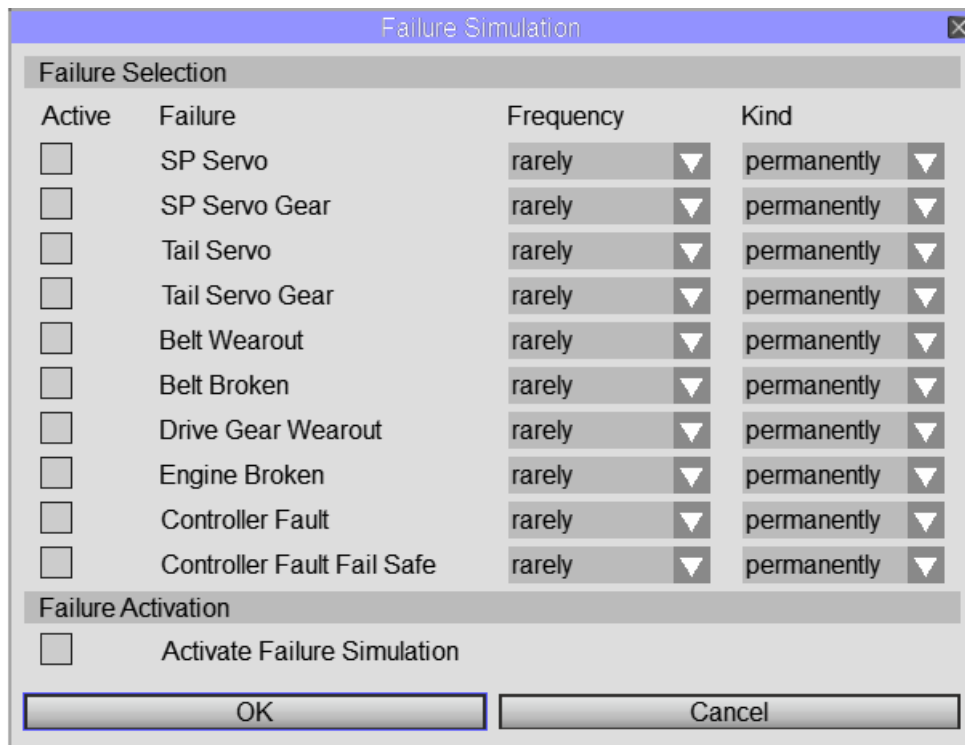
Failure Simulation

Failure Selection

| Active | Failure | Frequency | Kind |
|---|---|---|---|
| | SP Servo | rarely | permanently |
| | SP Servo Gear | rarely | permanently |
| | Tail Servo | rarely | permanently |
| | Tail Servo Gear | rarely | permanently |
| | Belt Wearout | rarely | permanently |
| | Belt Broken | rarely | permanently |
| | Drive Gear Wearout | rarely | permanently |
| | Engine Broken | rarely | permanently |
| | Controller Fault | rarely | permanently |
| | Controller Fault Fail Safe | rarely | permanently |

Failure Activation

Activate Failure Simulation

OK

Cancel